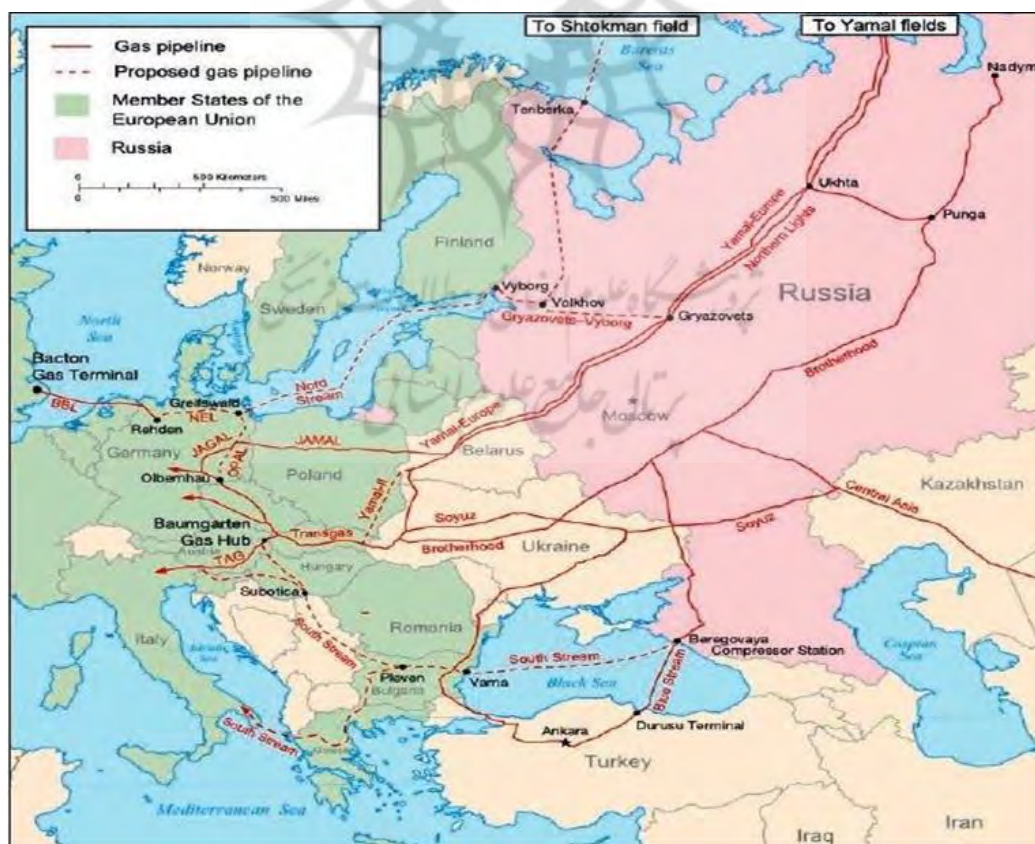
Gas pipeline
Proposed gas pipeline
Member States of the European Union
Russia
0 500 Kilometers
0 500 Miles

To Shtokman field
To Yamal fields
Barents Sea
Teriberka
Nadym
Ukhta
Punga
Finland
Norway
Sweden
Vyborg
Volkhov
Gryazovets
Gryazovets-Vyborg
Yamal-Europe
Northern Lights
Russia
Brotherhood
North Sea
Bacton Gas Terminal
BBL
Greifswald
Nord Stream
NEL
Rehden
Germany
JAGAL
OPAL
JAMAL
Olbernhau
Poland
Yamal-Europe
Belarus
Moscow
Yamal II
Kazakhstan
Central Asia
Baumgarten Gas Hub
Austria
Transgas
TAG
Soyuz
Brotherhood
Ukraine
Soyuz
Hungary
Subotica
Italy
South Stream
Romania
Beregovaya Compressor Station
South Stream
Pleven
Bulgaria
Varna
Black Sea
Blue Stream
Caspian Sea
South Stream
Greece
Ankara
Durusu Terminal
Turkey
Mediterranean Sea
Iraq
Iran